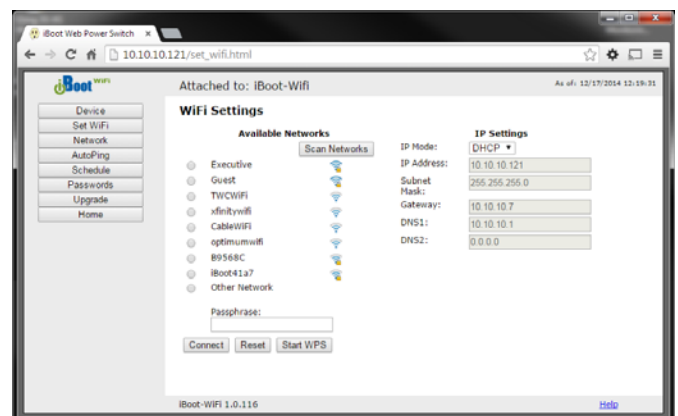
iBoot Web Power Switch ×

10.10.10.121/set_wifi.html

iBoot WiFi

Attached to: iBoot-Wifi

As of: 12/17/2014 12:19:31

Device
Set WiFi
Network
AutoPing
Schedule
Passwords
Upgrade
Home

WiFi Settings

Available Networks

Scan Networks

Executive
Guest
TWCWiFi
xfinitywifi
CableWiFi
optimumwifi
B9568C
iBoot41a7
Other Network

Passphrase:

Connect Reset Start WPS

IP Settings

| | |
|---|---|
| IP Mode: | DHCP |
| IP Address: | 10.10.10.121 |
| Subnet Mask: | 255.255.255.0 |
| Gateway: | 10.10.10.7 |
| DNS1: | 10.10.10.1 |
| DNS2: | 0.0.0.0 |

iBoot-WiFi 1.0.116

Help